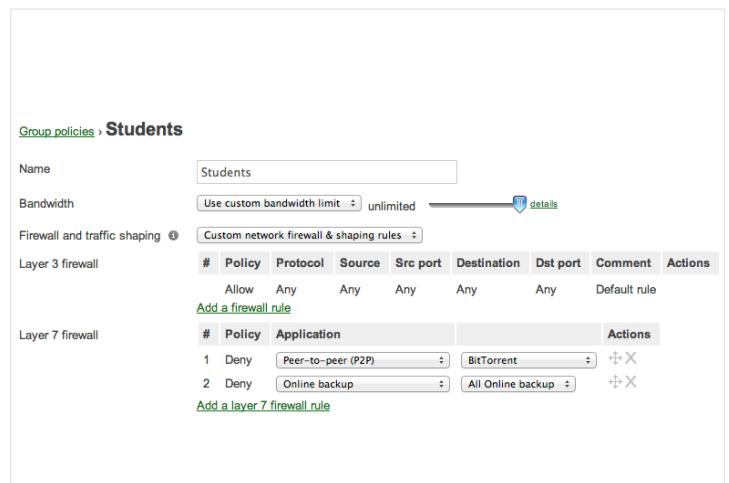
Group policies › Students

Name: Students

Bandwidth: Use custom bandwidth limit ÷ unlimited details

Firewall and traffic shaping: Custom network firewall & shaping rules ÷

Layer 3 firewall

| # | Policy | Protocol | Source | Src port | Destination | Dst port | Comment | Actions |
|---|---|---|---|---|---|---|---|---|
| | Allow | Any | Any | Any | Any | Any | Default rule | |

Add a firewall rule

Layer 7 firewall

| # | Policy | Application | | Actions |
|---|---|---|---|---|
| 1 | Deny | Peer-to-peer (P2P) | BitTorrent | |
| 2 | Deny | Online backup | All Online backup | |

Add a layer 7 firewall rule